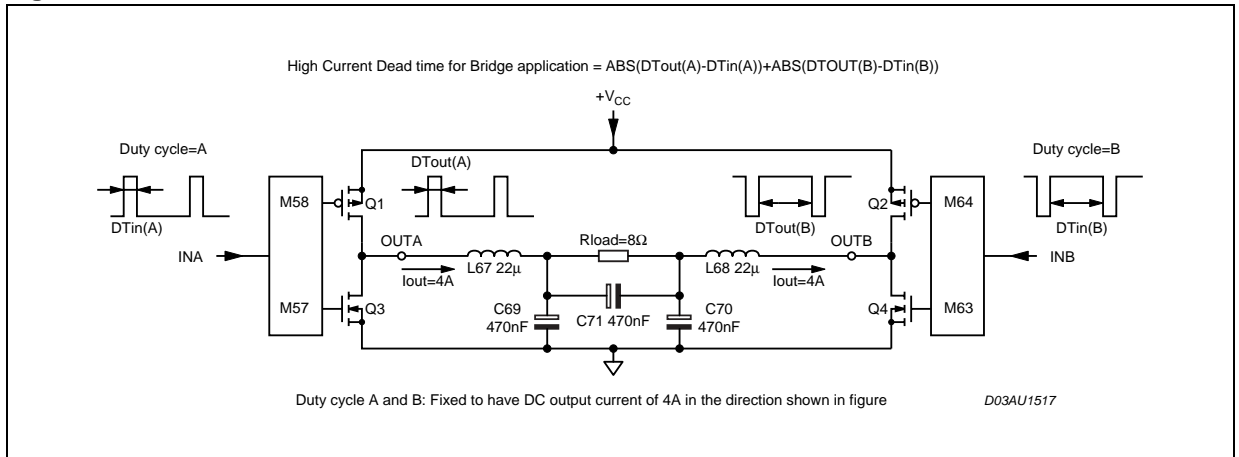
High Current Dead time for Bridge application = ABS(DTout(A)-DTin(A))+ABS(DTOUT(B)-DTin(B))

$+V_{CC}$

Duty cycle=A

DTin(A)

M58

Q1

DTout(A)

M57

Q3

INA

OUTA

Iout=4A

L67 22µ

Rload=8Ω

L68 22µ

Iout=4A

OUTB

C69 470nF

C71 470nF

C70 470nF

Duty cycle=B

DTout(B)

Q2

M64

DTin(B)

Q4

M63

INB

Duty cycle A and B: Fixed to have DC output current of 4A in the direction shown in figure

D03AU1517